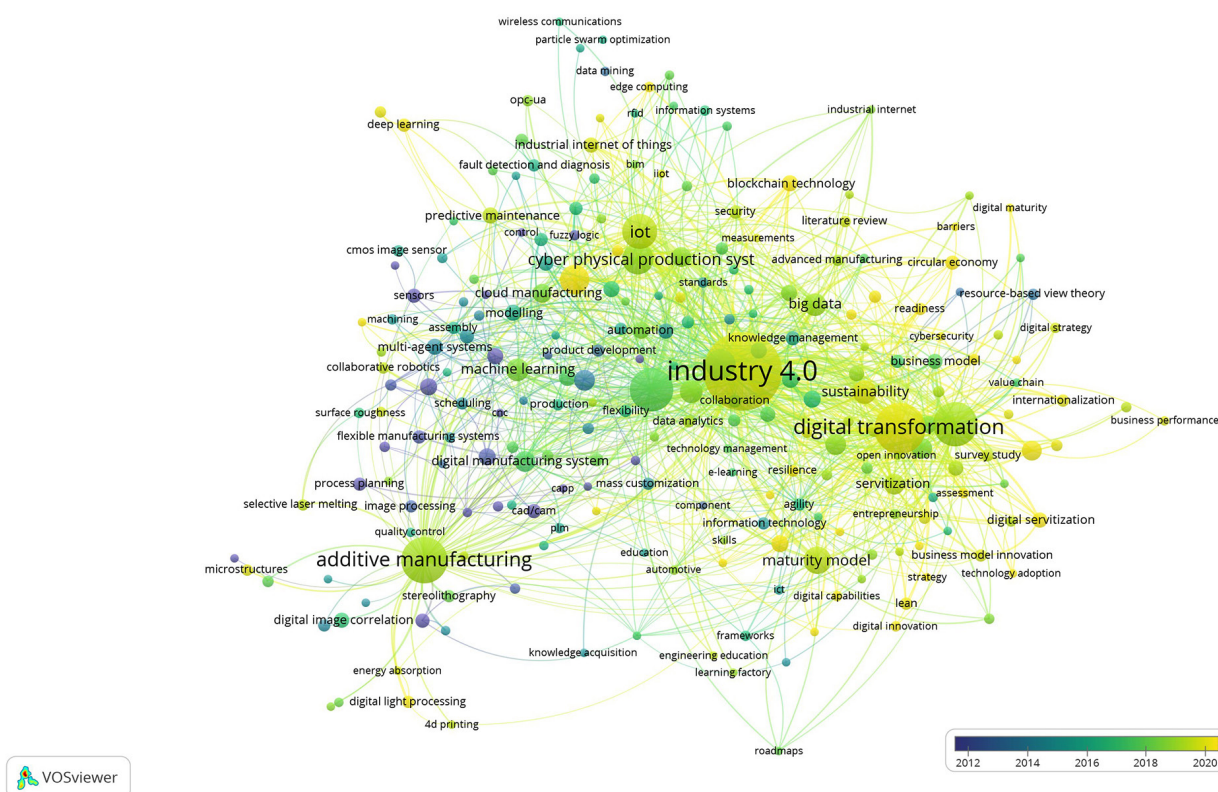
wireless communications
particle swarm optimization
data mining
edge computing
opc-ua
rfid
information systems
industrial internet
deep learning
industrial internet of things
fault detection and diagnosis
bim
iiot
blockchain technology
digital maturity
predictive maintenance
security
literature review
barriers
control
fuzzy logic
iot
measurements
cmos image sensor
cyber physical production syst
advanced manufacturing
circular economy
standards
sensors
cloud manufacturing
big data
resource-based view theory
readiness
machining
modelling
digital strategy
assembly
automation
cybersecurity
knowledge management
multi-agent systems
product development
business model
collaborative robotics
machine learning
industry 4.0
value chain
sustainability
scheduling
production
collaboration
internationalization
surface roughness
cnc
flexibility
business performance
data analytics
digital transformation
flexible manufacturing systems
technology management
open innovation
survey study
digital manufacturing system
e-learning
resilience
process planning
mass customization
servitization
capp
assessment
selective laser melting
image processing
agility
cad/cam
component
entrepreneurship
digital servitization
information technology
quality control
plm
skills
education
business model innovation
additive manufacturing
maturity model
microstructures
automotive
strategy
technology adoption
stereolithography
ict
digital capabilities
lean
digital image correlation
digital innovation
frameworks
knowledge acquisition
engineering education
energy absorption
learning factory
digital light processing
4d printing
roadmaps
VOSviewer
2012
2014
2016
2018
2020